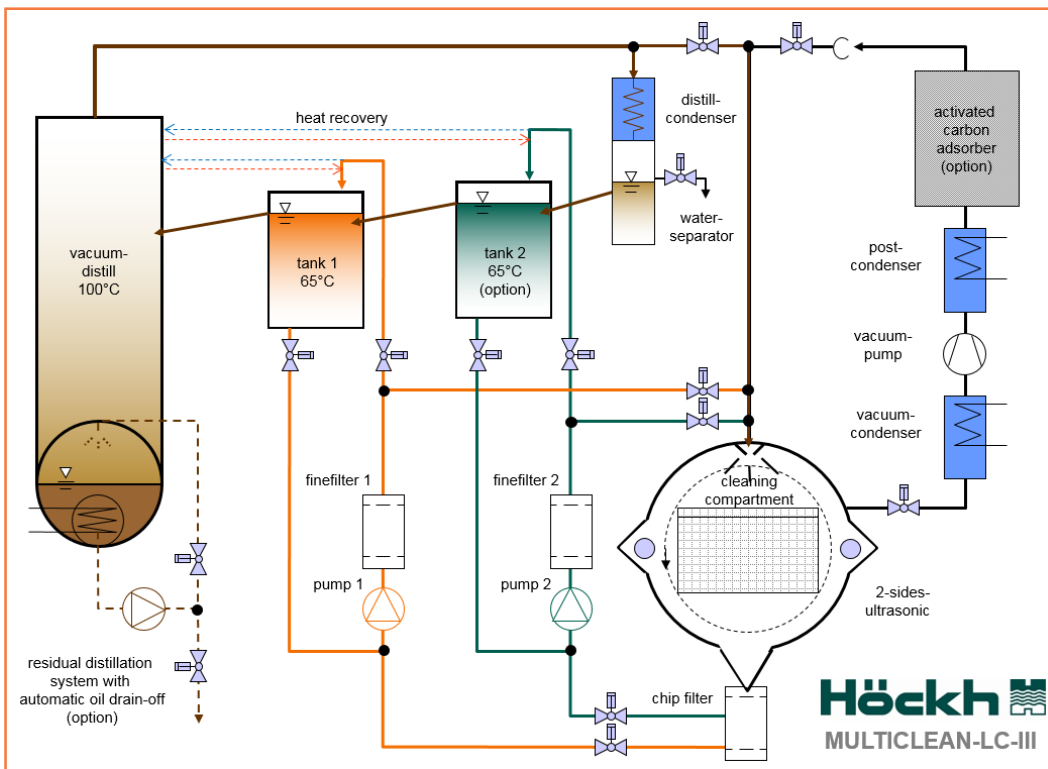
heat recovery

distill-condenser

water-separator

activated carbon adsorber (option)

vacuum-distill 100°C

tank 1 65°C

tank 2 65°C (option)

post-condenser

vacuum-pump

vacuum-condenser

finefilter 1

finefilter 2

cleaning compartment

pump 1

pump 2

2-sides-ultrasonic

residual distillation system with automatic oil drain-off (option)

chip filter

Höckh

MULTICLEAN-LC-III